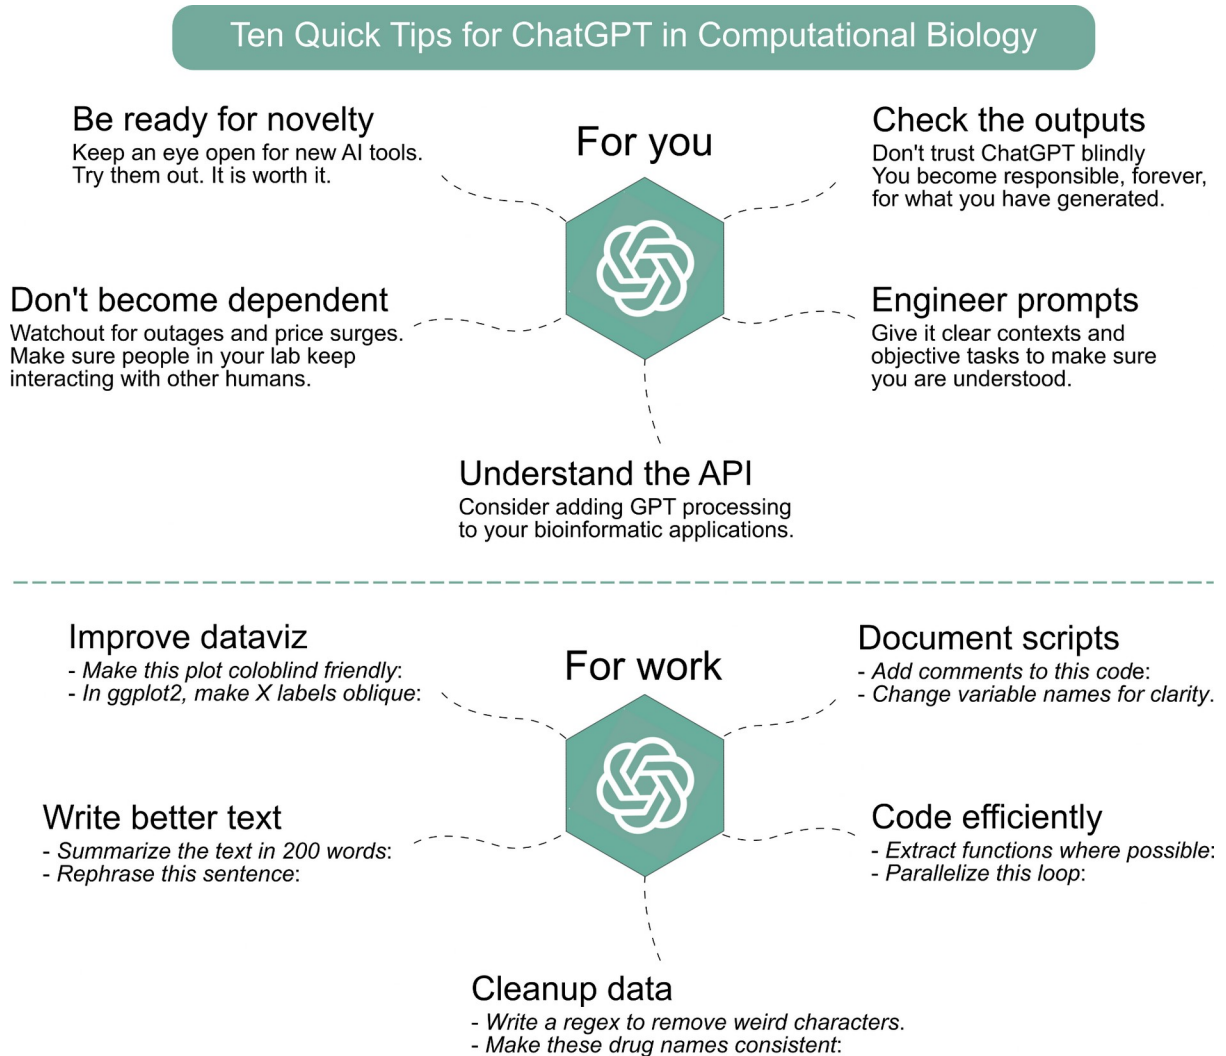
Ten Quick Tips for ChatGPT in Computational Biology

For you

Be ready for novelty
Keep an eye open for new AI tools. Try them out. It is worth it.

Check the outputs
Don't trust ChatGPT blindly
You become responsible, forever, for what you have generated.

Don't become dependent
Watchout for outages and price surges. Make sure people in your lab keep interacting with other humans.

Engineer prompts
Give it clear contexts and objective tasks to make sure you are understood.

Understand the API
Consider adding GPT processing to your bioinformatic applications.

For work

Improve dataviz
- Make this plot coloblind friendly:
- In ggplot2, make X labels oblique:

Document scripts
- Add comments to this code:
- Change variable names for clarity.

Write better text
- Summarize the text in 200 words:
- Rephrase this sentence:

Code efficiently
- Extract functions where possible:
- Parallelize this loop:

Cleanup data
- Write a regex to remove weird characters.
- Make these drug names consistent: